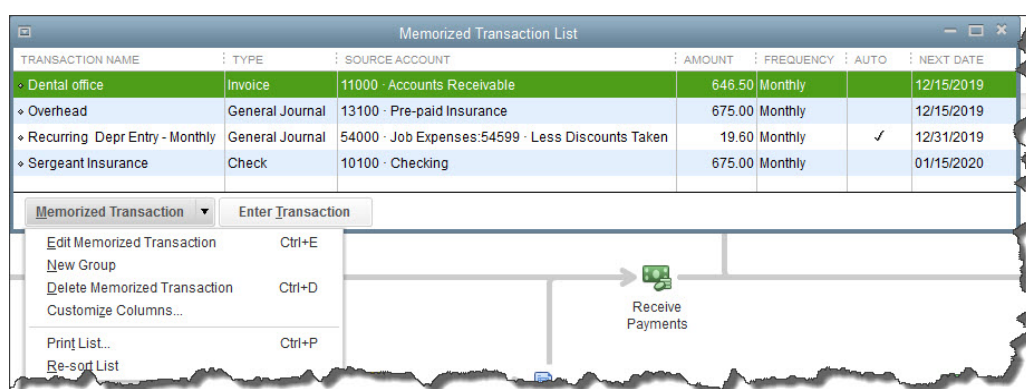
Memorized Transaction List

| TRANSACTION NAME | TYPE | SOURCE ACCOUNT | AMOUNT | FREQUENCY | AUTO | NEXT DATE |
|---|---|---|---|---|---|---|
| Dental office | Invoice | 11000 · Accounts Receivable | 646.50 | Monthly | | 12/15/2019 |
| Overhead | General Journal | 13100 · Pre-paid Insurance | 675.00 | Monthly | | 12/15/2019 |
| Recurring Depr Entry - Monthly | General Journal | 54000 · Job Expenses:54599 · Less Discounts Taken | 19.60 | Monthly | ✓ | 12/31/2019 |
| Sergeant Insurance | Check | 10100 · Checking | 675.00 | Monthly | | 01/15/2020 |

Memorized Transaction ▾ Enter Transaction

Edit Memorized Transaction Ctrl+E
New Group
Delete Memorized Transaction Ctrl+D
Customize Columns...
Print List... Ctrl+P
Re-sort List

Receive Payments